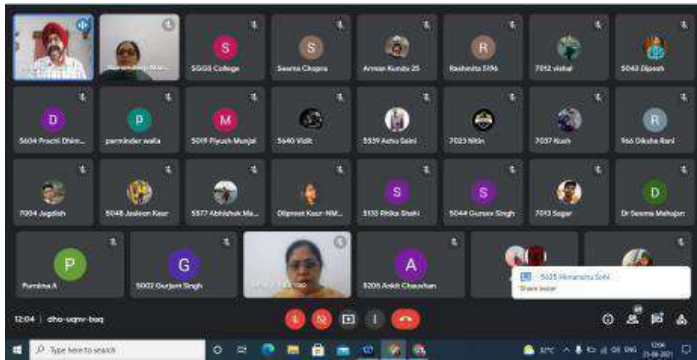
S
SGGS College

S
Seema Chopra

Arman Kundu 25

R
Rashmita 5196

7012 vishal

5063 Dipesh

D
5604 Prachi Dhim...

P
parminder walia

M
5019 Piyush Munjal

5640 Vidit

5539 Ashu Saini

7023 Nitin

7037 Kush

R
966 Diksha Rani

7004 Jagdish

5048 Jasleen Kaur

5577 Abhishek Ma...

Dilpreet Kaur-NM...

S
5130 Ritika Shahi

S
5044 Gursev Singh

7013 Sagar

D
Dr Seema Mahajan

P
Purnima A

G
5002 Gurjant Singh

A
5205 Ankit Chauhan

5625 Himanshu Sobti
Show boost

12:04 | dho-uqnv-buq

Type here to search

12:04
23-08-2021